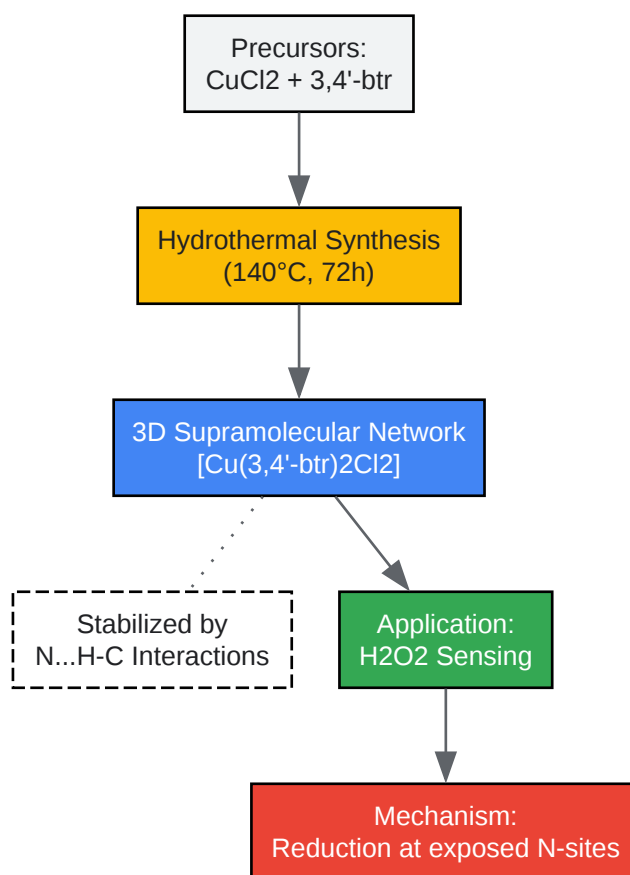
Precursors:
CuCl2 + 3,4'-btr

Hydrothermal Synthesis
(140°C, 72h)

3D Supramolecular Network
[Cu(3,4'-btr)2Cl2]

Stabilized by
N...H-C Interactions

Application:
H2O2 Sensing

Mechanism:
Reduction at exposed N-sites